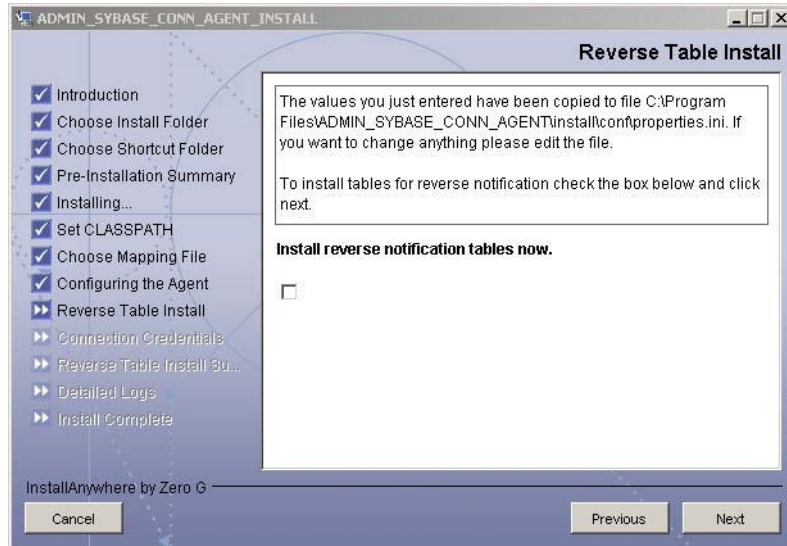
ADMIN_SYBASE_CONN_AGENT_INSTALL

Reverse Table Install

Introduction
Choose Install Folder
Choose Shortcut Folder
Pre-Installation Summary
Installing...
Set CLASSPATH
Choose Mapping File
Configuring the Agent
Reverse Table Install
Connection Credentials
Reverse Table Install Su...
Detailed Logs
Install Complete

The values you just entered have been copied to file C:\Program Files\ADMIN_SYBASE_CONN_AGENT\install\conf\properties.ini. If you want to change anything please edit the file.

To install tables for reverse notification check the box below and click next.

Install reverse notification tables now.

InstallAnywhere by Zero G

Cancel

Previous

Next